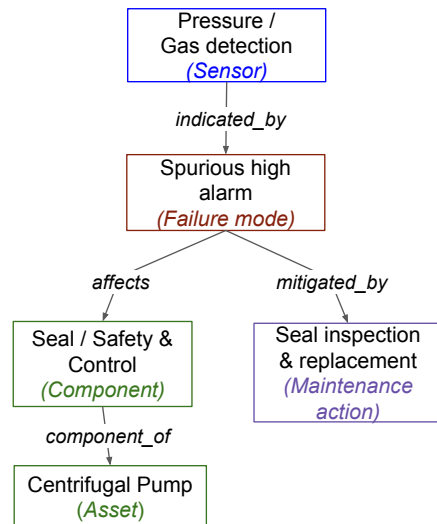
Pressure / Gas detection
(Sensor)

indicated_by

Spurious high alarm
(Failure mode)

affects

mitigated_by

Seal / Safety & Control
(Component)

Seal inspection & replacement
(Maintenance action)

component_of

Centrifugal Pump
(Asset)